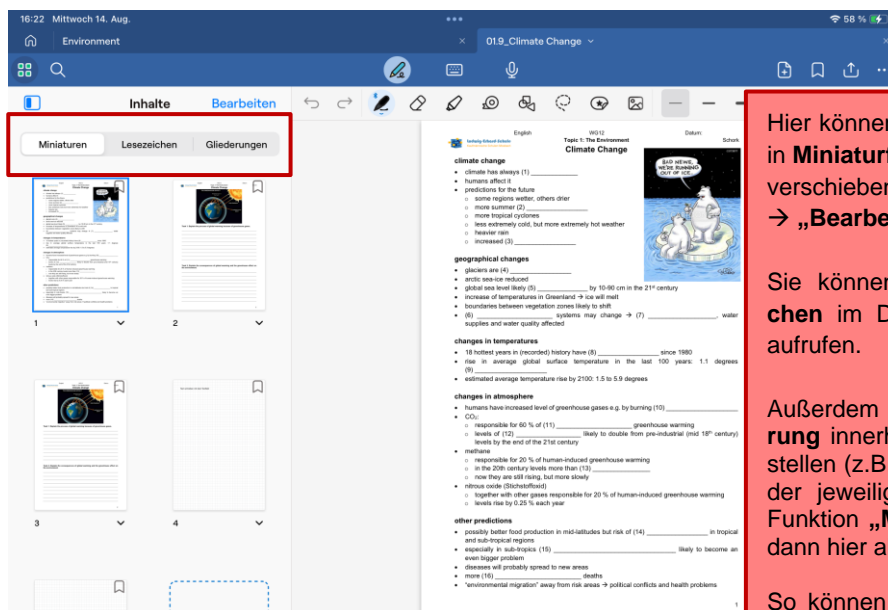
16:22 Mittwoch 14. Aug.
58 %

Environment

01.9_Climate Change

Inhalte Bearbeiten

Miniaturen Lesezeichen Gliederungen

1 2 3 4

English WG12 Datum:
Topic 1: The Environment Schork
Climate Change

BAD NEWS... WE'RE RUNNING OUT OF ICE.

climate change
• climate has always (1) ___________
• humans affect it
• predictions for the future
○ some regions wetter, others drier
○ more summer (2) ___________
○ more tropical cyclones
○ less extremely cold, but more extremely hot weather
○ heavier rain
○ increased (3) ___________

geographical changes
• glaciers are (4) ___________
• arctic sea-ice reduced
• global sea level likely (5) ___________ by 10-90 cm in the 21st century
• increase of temperatures in Greenland → ice will melt
• boundaries between vegetation zones likely to shift
• (6) ___________ systems may change → (7) ___________, water supplies and water quality affected

changes in temperatures
• 18 hottest years in (recorded) history have (8) ___________ since 1980
• rise in average global surface temperature in the last 100 years: 1.1 degrees (9) ___________
• estimated average temperature rise by 2100: 1.5 to 5.9 degrees

changes in atmosphere
• humans have increased level of greenhouse gases e.g. by burning (10) ___________
• $CO_2$:
○ responsible for 60 % of (11) ___________ greenhouse warming
○ levels of (12) ___________ likely to double from pre-industrial (mid 18th century) levels by the end of the 21st century
• methane
○ responsible for 20 % of human-induced greenhouse warming
○ in the 20th century levels more than (13) ___________
○ now they are still rising, but more slowly
• nitrous oxide (Stickstoffoxid)
○ together with other gases responsible for 20 % of human-induced greenhouse warming
○ levels rise by 0.25 % each year

other predictions
• possibly better food production in mid-latitudes but risk of (14) ___________ in tropical and sub-tropical regions
• especially in sub-tropics (15) ___________ likely to become an even bigger problem
• diseases will probably spread to new areas
• more (16) ___________ deaths
• "environmental migration" away from risk areas → political conflicts and health problems

1

Hier können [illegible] in Miniatur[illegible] verschieben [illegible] → „Bearbe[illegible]

Sie können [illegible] chen im D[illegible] aufrufen.

Außerdem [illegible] rung innerh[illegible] stellen (z.B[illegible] der jeweilig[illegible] Funktion „M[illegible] dann hier a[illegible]

So können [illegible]